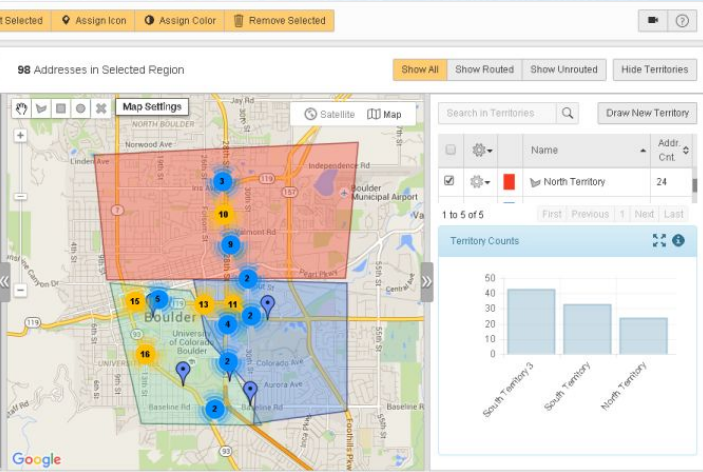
t Selected Assign Icon Assign Color Remove Selected

98 Addresses in Selected Region

Show All Show Routed Show Unrouted Hide Territories

Map Settings

Satellite Map

NORTH BOULDER

Linden Ave

Independence Rd

Boulder Municipal Airport

Valmont Rd

Pearl Pkwy

Boulder

University of Colorado Boulder

Colorado Ave

Aurora Ave

Baseline Rd

Foothills Pkwy

3

10

9

2

15

5

13

11

4

2

16

2

2

Search in Territories

Draw New Territory

| | | | Name | Addr. Cnt. |
|---|---|---|---|---|
| ☑ | | | North Territory | 24 |

1 to 5 of 5

First Previous 1 Next Last

Territory Counts

50
40
30
20
10
0

South Territory 3
South Territory
North Territory

Google